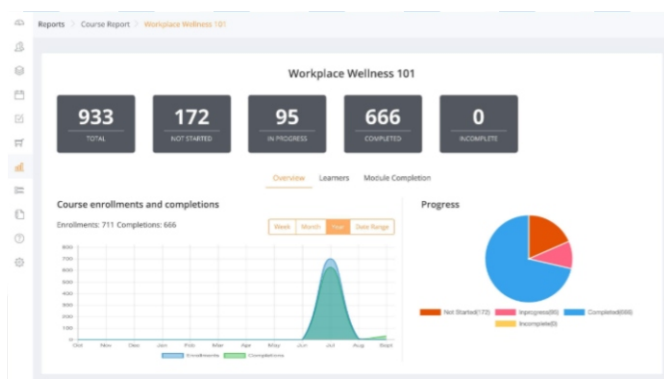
Reports > Course Report > Workplace Wellness 101

Workplace Wellness 101

933
TOTAL

172
NOT STARTED

95
IN PROGRESS

666
COMPLETED

0
INCOMPLETE

Overview Learners Module Completion

Course enrollments and completions

Enrollments: 711 Completions: 666

Week Month Year Date Range

800
700
600
500
400
300
200
100
0

Oct Nov Dec Jan Feb Mar Apr May Jun Jul Aug Sept

Enrollments Completions

Progress

Not Started(172) Inprogress(95) Completed(666) Incomplete(0)